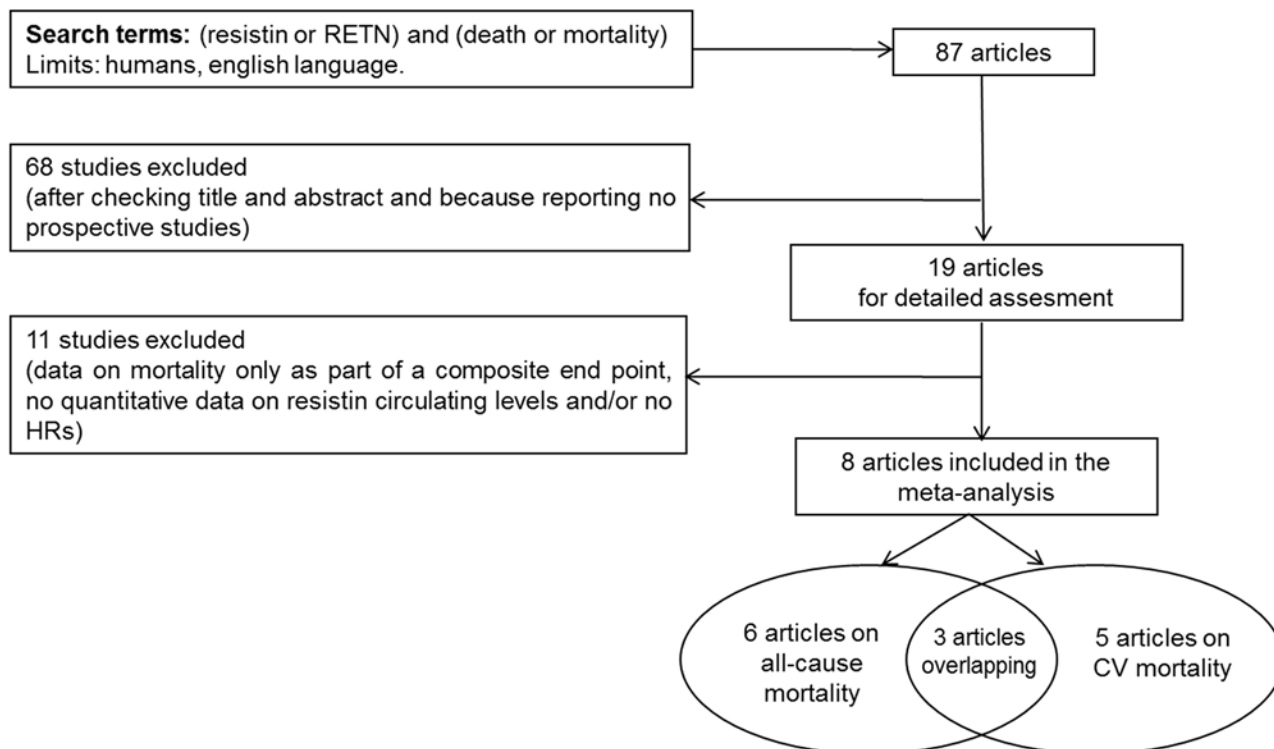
**Search terms:** (resistin or RETN) and (death or mortality)
Limits: humans, english language.

87 articles

68 studies excluded
(after checking title and abstract and because reporting no prospective studies)

19 articles
for detailed assesment

11 studies excluded
(data on mortality only as part of a composite end point, no quantitative data on resistin circulating levels and/or no HRs)

8 articles included in the meta-analysis

6 articles on all-cause mortality

3 articles overlapping

5 articles on CV mortality